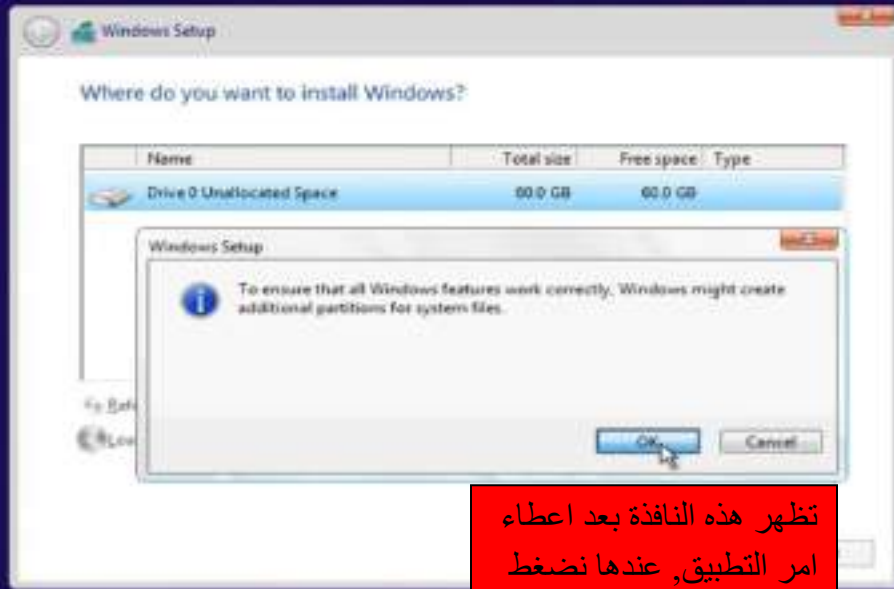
Windows Setup

Where do you want to install Windows?

| Name | Total size | Free space | Type |
|---|---|---|---|
| Drive 0 Unallocated Space | 60.0 GB | 60.0 GB | |

Windows Setup

To ensure that all Windows features work correctly, Windows might create additional partitions for system files.

Refr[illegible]

Loa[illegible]

OK

Cancel

تظهر هذه النافذة بعد اعطاء امر التطبيق, عندها نضغط